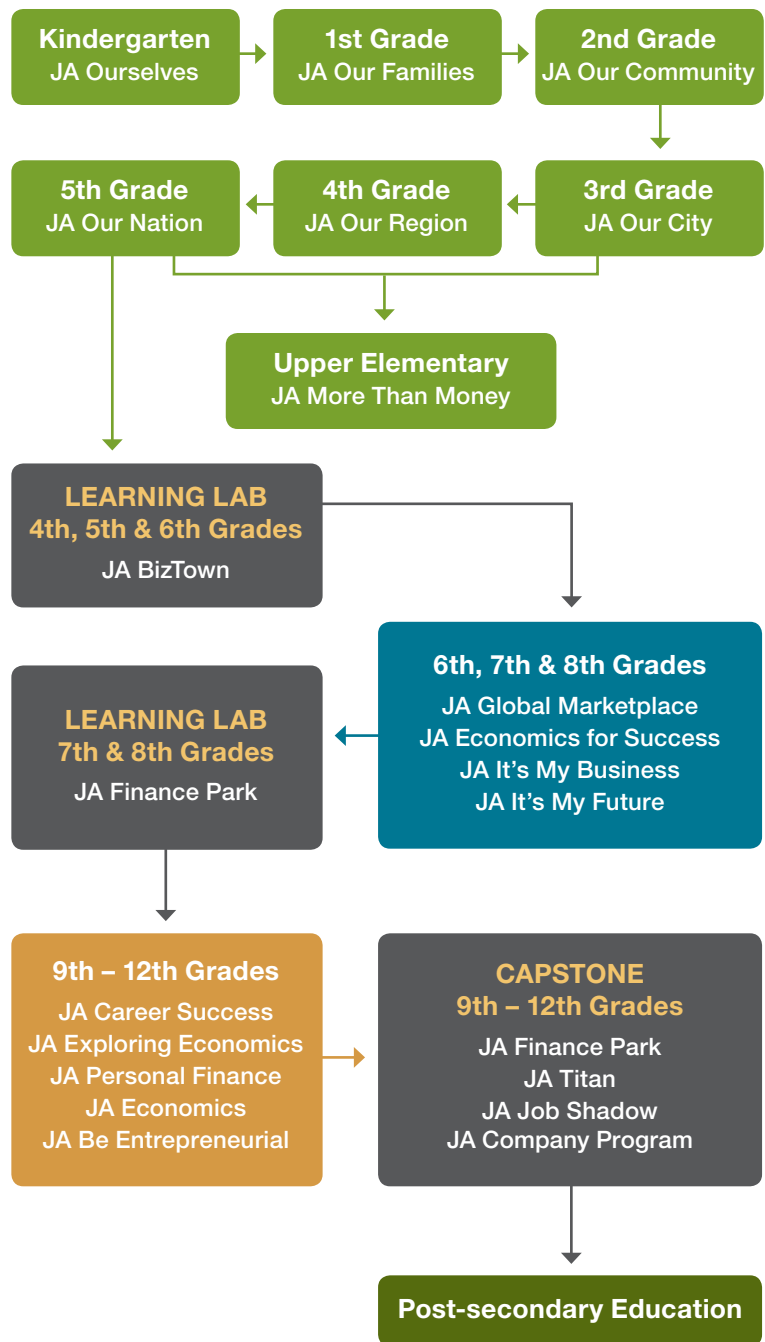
Kindergarten
JA Ourselves

1st Grade
JA Our Families

2nd Grade
JA Our Community

5th Grade
JA Our Nation

4th Grade
JA Our Region

3rd Grade
JA Our City

Upper Elementary
JA More Than Money

LEARNING LAB
4th, 5th & 6th Grades
JA BizTown

6th, 7th & 8th Grades
JA Global Marketplace
JA Economics for Success
JA It's My Business
JA It's My Future

LEARNING LAB
7th & 8th Grades
JA Finance Park

9th – 12th Grades
JA Career Success
JA Exploring Economics
JA Personal Finance
JA Economics
JA Be Entrepreneurial

CAPSTONE
9th – 12th Grades
JA Finance Park
JA Titan
JA Job Shadow
JA Company Program

Post-secondary Education